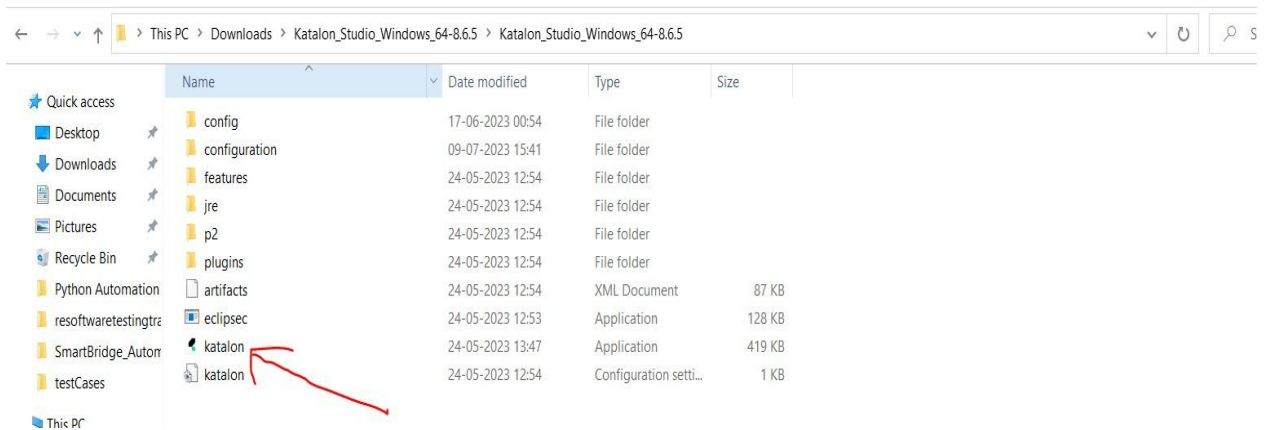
This PC > Downloads > Katalon_Studio_Windows_64-8.6.5 > Katalon_Studio_Windows_64-8.6.5

Quick access
Desktop
Downloads
Documents
Pictures
Recycle Bin
Python Automation
resoftwaretestingtra
SmartBridge_Autor
testCases
This PC

| Name | Date modified | Type | Size |
|---|---|---|---|
| config | 17-06-2023 00:54 | File folder | |
| configuration | 09-07-2023 15:41 | File folder | |
| features | 24-05-2023 12:54 | File folder | |
| jre | 24-05-2023 12:54 | File folder | |
| p2 | 24-05-2023 12:54 | File folder | |
| plugins | 24-05-2023 12:54 | File folder | |
| artifacts | 24-05-2023 12:54 | XML Document | 87 KB |
| eclipsec | 24-05-2023 12:53 | Application | 128 KB |
| katalon | 24-05-2023 13:47 | Application | 419 KB |
| katalon | 24-05-2023 12:54 | Configuration setti... | 1 KB |